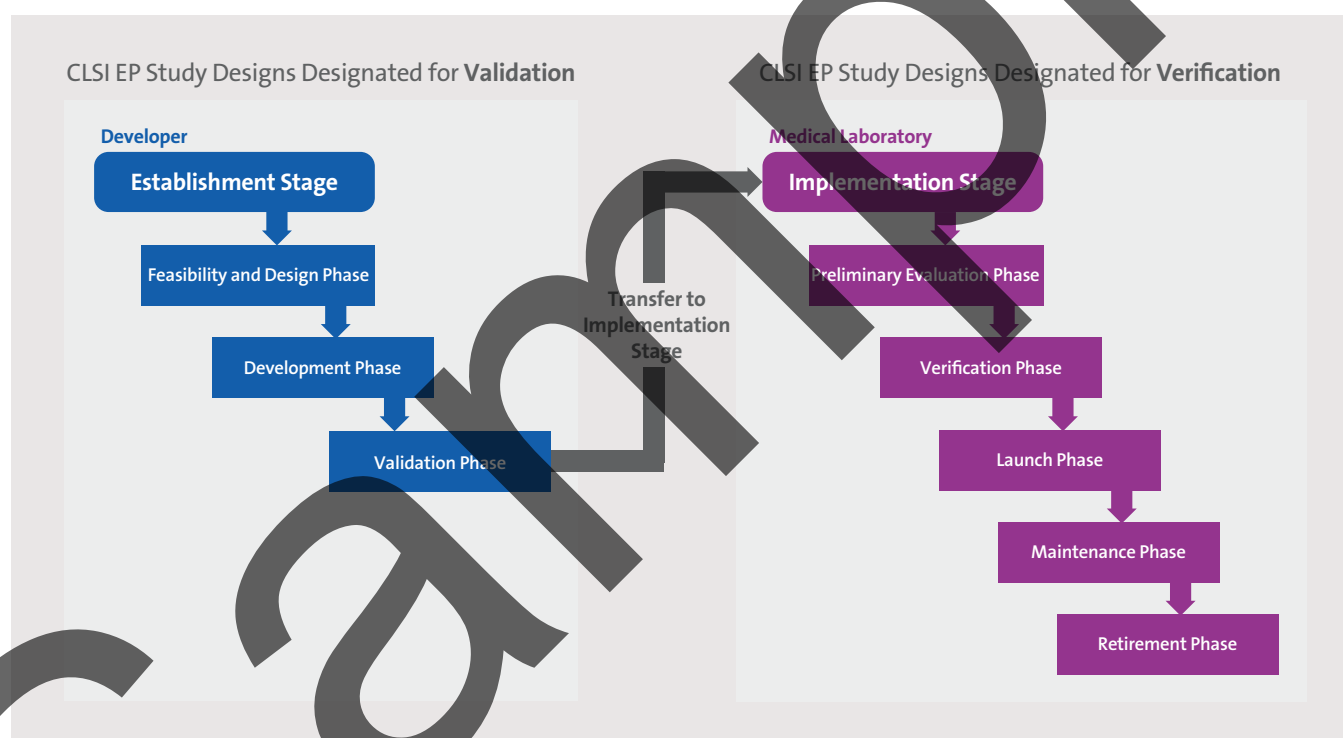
CLSI EP Study Designs Designated for **Validation**

Developer

Establishment Stage

Feasibility and Design Phase

Development Phase

Validation Phase

Transfer to Implementation Stage

CLSI EP Study Designs Designated for **Verification**

Medical Laboratory

Implementation Stage

Preliminary Evaluation Phase

Verification Phase

Launch Phase

Maintenance Phase

Retirement Phase